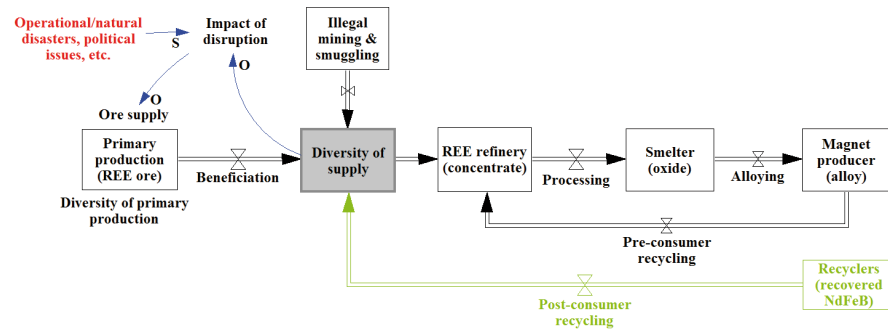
Operational/natural disasters, political issues, etc.

S

Impact of disruption

O

Illegal mining & smuggling

O

Ore supply

Primary production (REE ore)

Beneficiation

Diversity of primary production

Diversity of supply

REE refinery (concentrate)

Processing

Smelter (oxide)

Alloying

Magnet producer (alloy)

Pre-consumer recycling

Recyclers (recovered NdFeB)

Post-consumer recycling